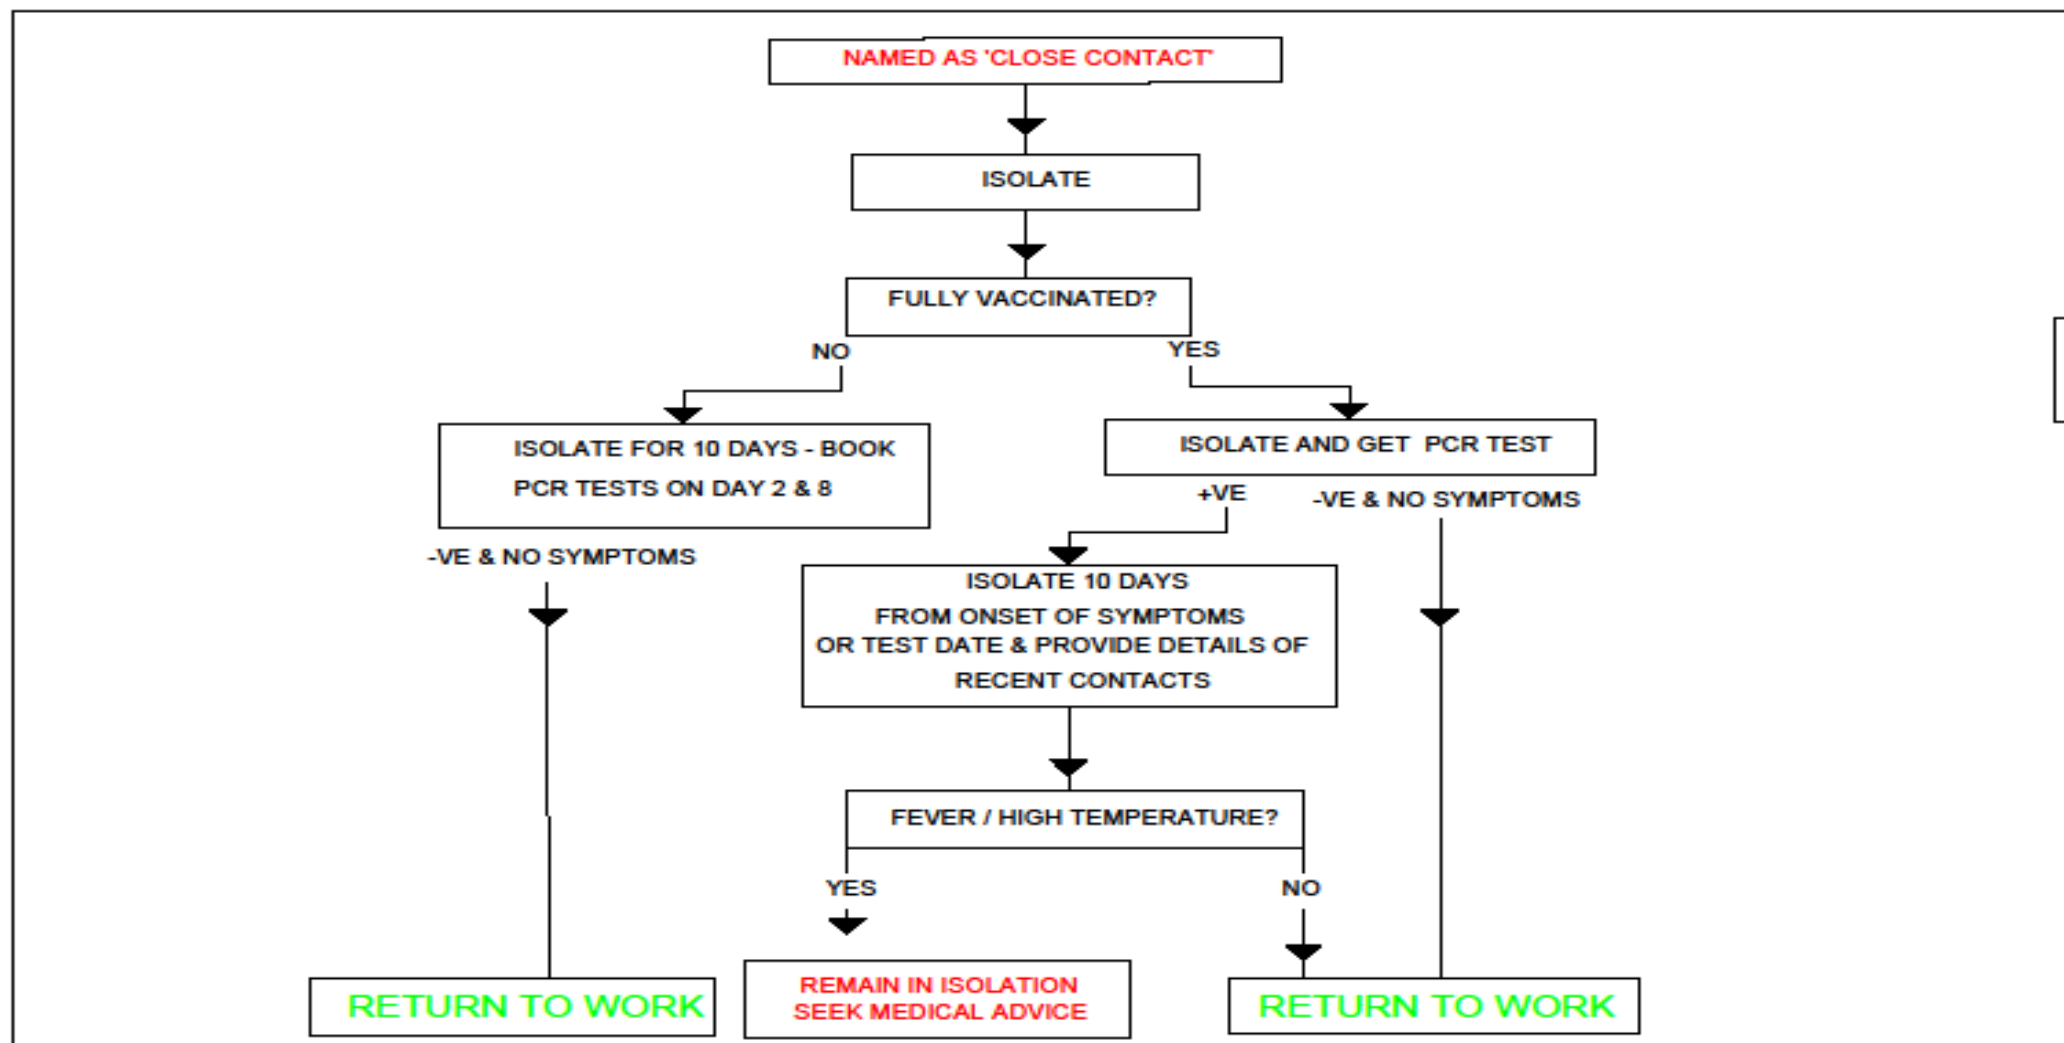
NAMED AS 'CLOSE CONTACT'

ISOLATE

FULLY VACCINATED?

NO

YES

ISOLATE FOR 10 DAYS - BOOK PCR TESTS ON DAY 2 & 8

ISOLATE AND GET PCR TEST

+VE

-VE & NO SYMPTOMS

-VE & NO SYMPTOMS

ISOLATE 10 DAYS FROM ONSET OF SYMPTOMS OR TEST DATE & PROVIDE DETAILS OF RECENT CONTACTS

FEVER / HIGH TEMPERATURE?

YES

NO

RETURN TO WORK

REMAIN IN ISOLATION SEEK MEDICAL ADVICE

RETURN TO WORK